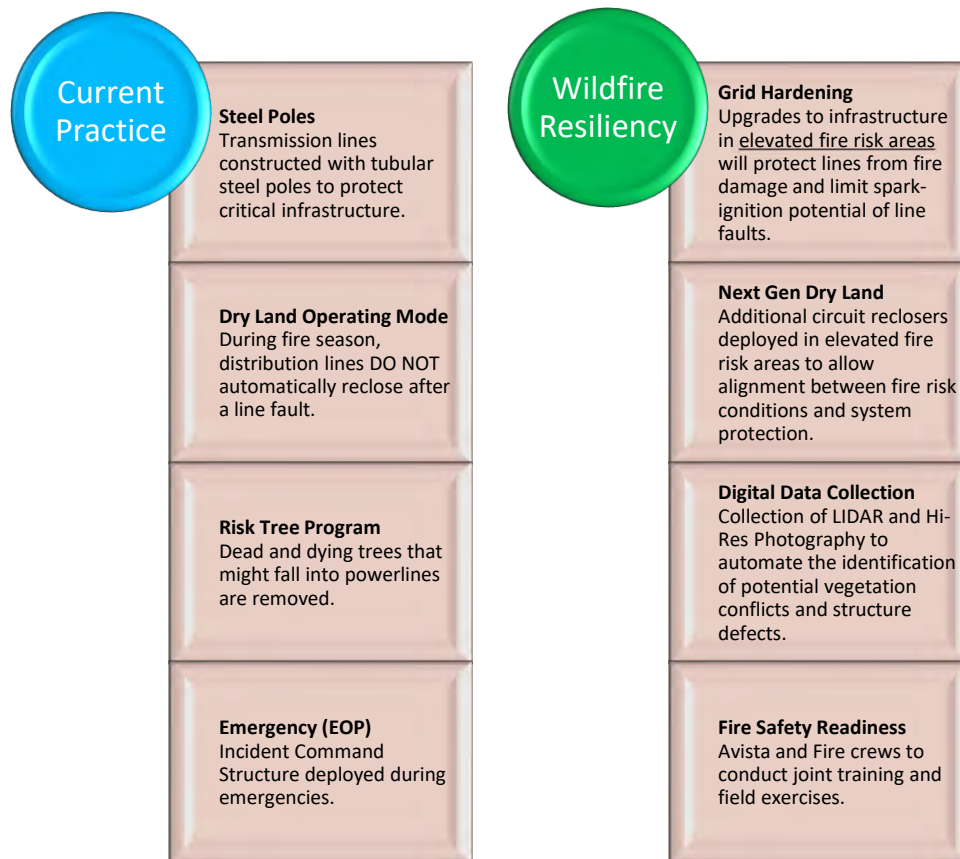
Current Practice

**Steel Poles**
Transmission lines constructed with tubular steel poles to protect critical infrastructure.

**Dry Land Operating Mode**
During fire season, distribution lines DO NOT automatically reclose after a line fault.

**Risk Tree Program**
Dead and dying trees that might fall into powerlines are removed.

**Emergency (EOP)**
Incident Command Structure deployed during emergencies.

Wildfire Resiliency

**Grid Hardening**
Upgrades to infrastructure in elevated fire risk areas will protect lines from fire damage and limit spark-ignition potential of line faults.

**Next Gen Dry Land**
Additional circuit reclosers deployed in elevated fire risk areas to allow alignment between fire risk conditions and system protection.

**Digital Data Collection**
Collection of LIDAR and Hi-Res Photography to automate the identification of potential vegetation conflicts and structure defects.

**Fire Safety Readiness**
Avista and Fire crews to conduct joint training and field exercises.